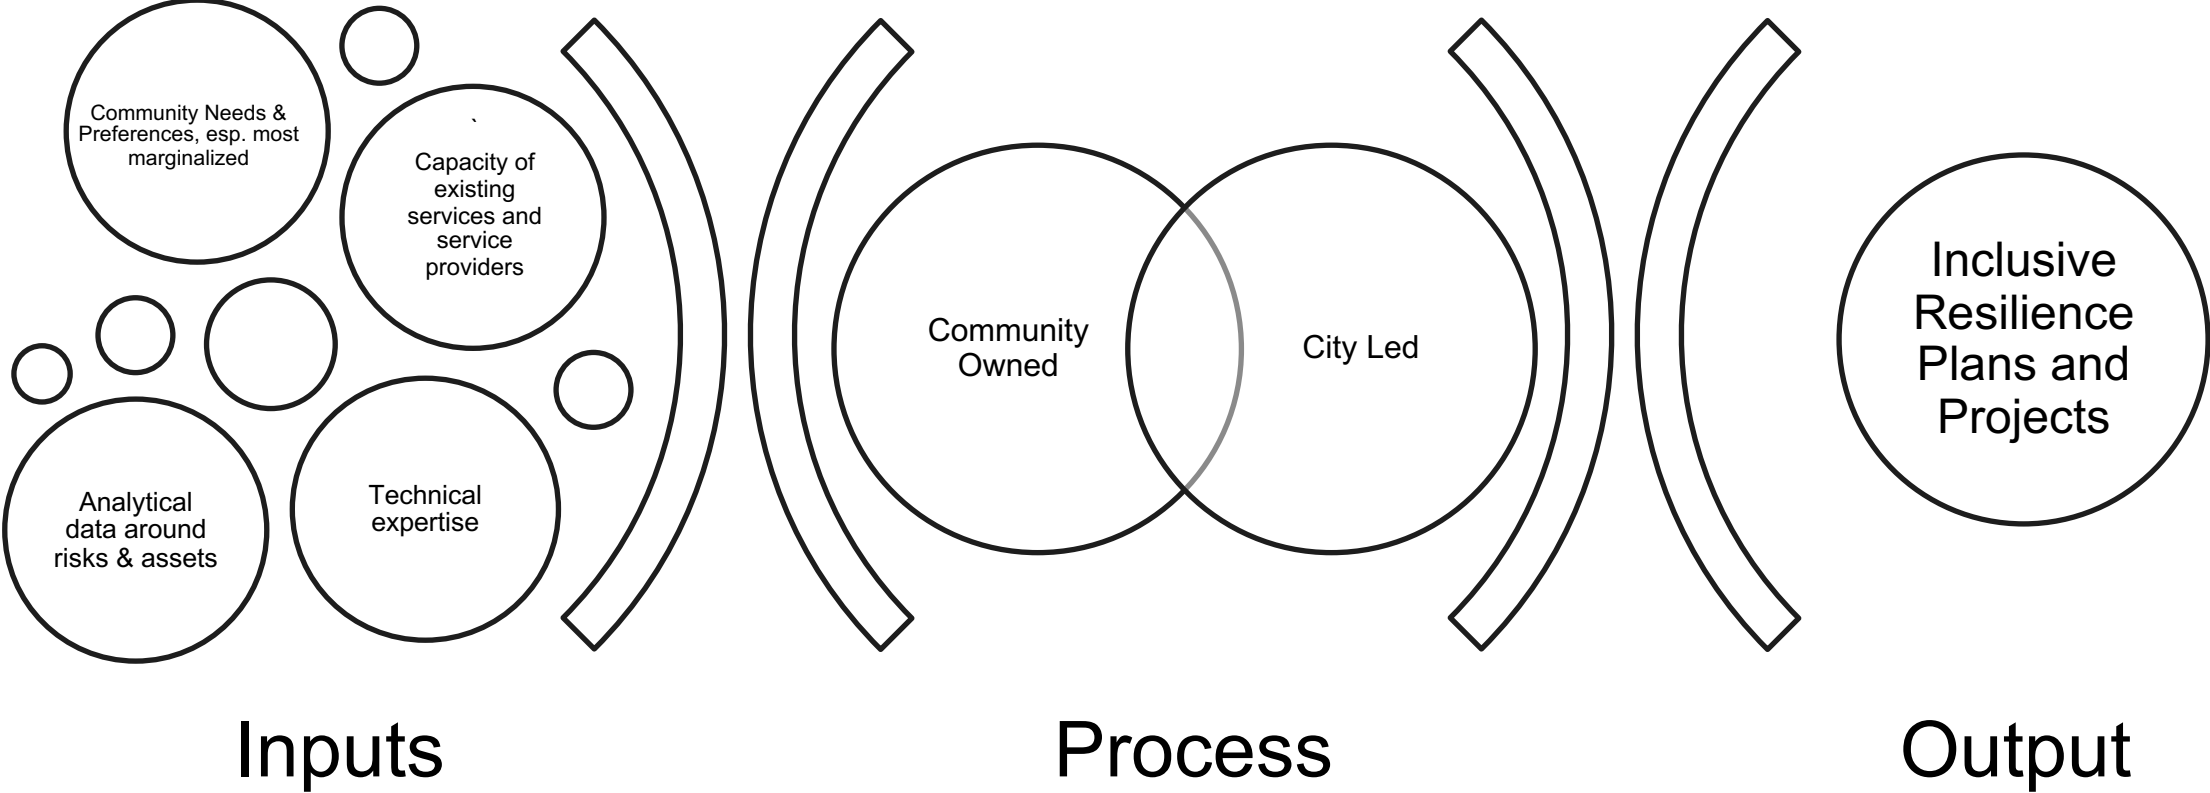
Community Needs & Preferences, esp. most marginalized

`

Capacity of existing services and service providers

Analytical data around risks & assets

Technical expertise

Community Owned

City Led

Inclusive Resilience Plans and Projects

Inputs

Process

Output